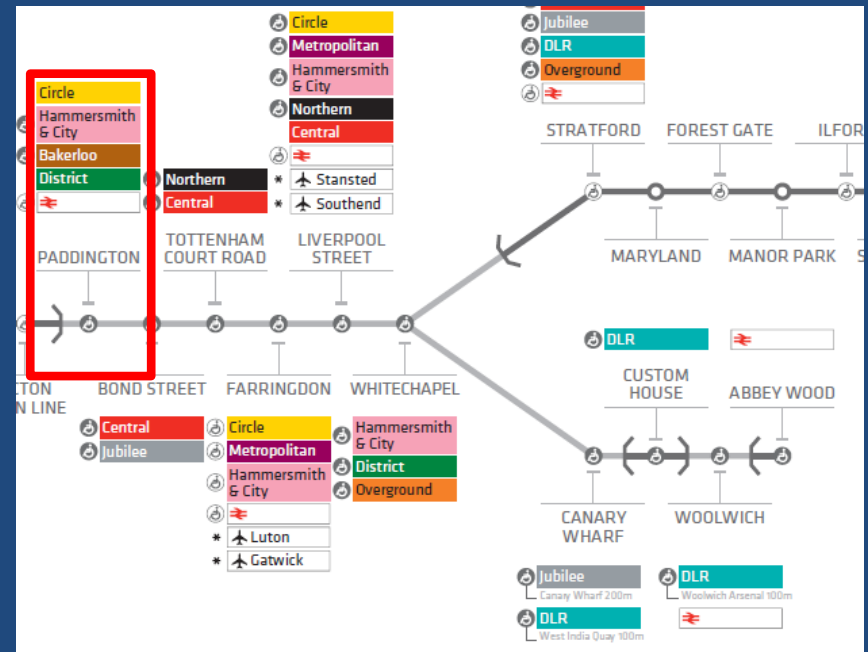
Circle
Metropolitan
Hammersmith & City
Northern
Central
✱ Stansted
✱ Southend

Jubilee
DLR
Overground

STRATFORD
FOREST GATE
ILFOR

Circle
Hammersmith & City
Bakerloo
District

Northern
Central

PADDINGTON
TOTTENHAM COURT ROAD
LIVERPOOL STREET

MARYLAND
MANOR PARK
S

DLR

CTON
N LINE
BOND STREET
FARRINGDON
WHITECHAPEL

CUSTOM HOUSE
ABBEY WOOD

Central
Jubilee

Circle
Metropolitan
Hammersmith & City
✱ Luton
✱ Gatwick

Hammersmith & City
District
Overground

CANARY WHARF
WOOLWICH

Jubilee
Canary Wharf 200m
DLR
West India Quay 100m
DLR
Woolwich Arsenal 100m